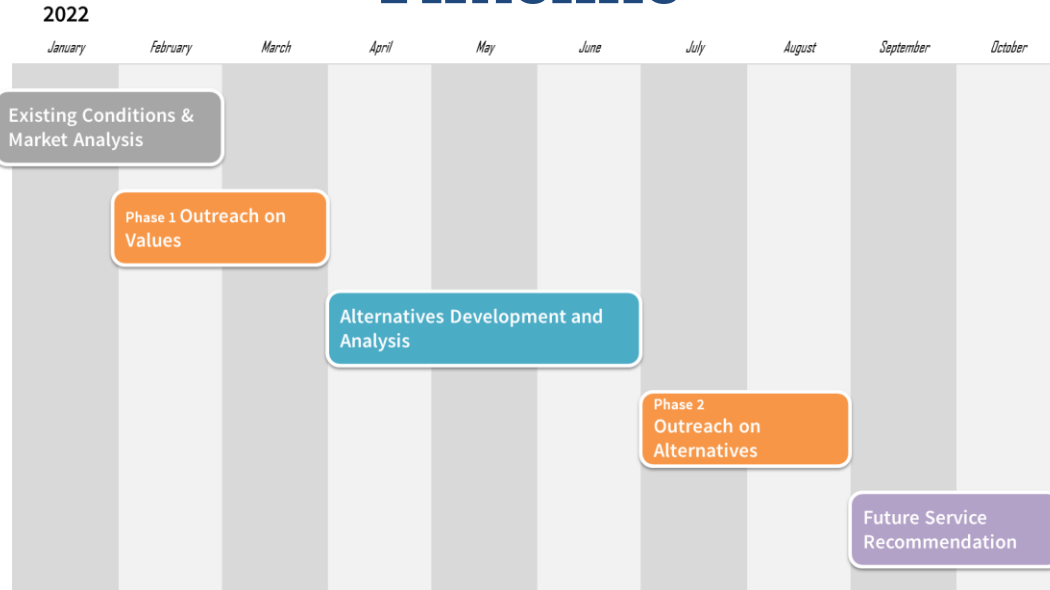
2022

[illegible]

| January | February | March | April | May | June | July | August | September | October |
|---|---|---|---|---|---|---|---|---|---|

Existing Conditions & Market Analysis

Phase 1 Outreach on Values

Alternatives Development and Analysis

Phase 2 Outreach on Alternatives

Future Service Recommendation